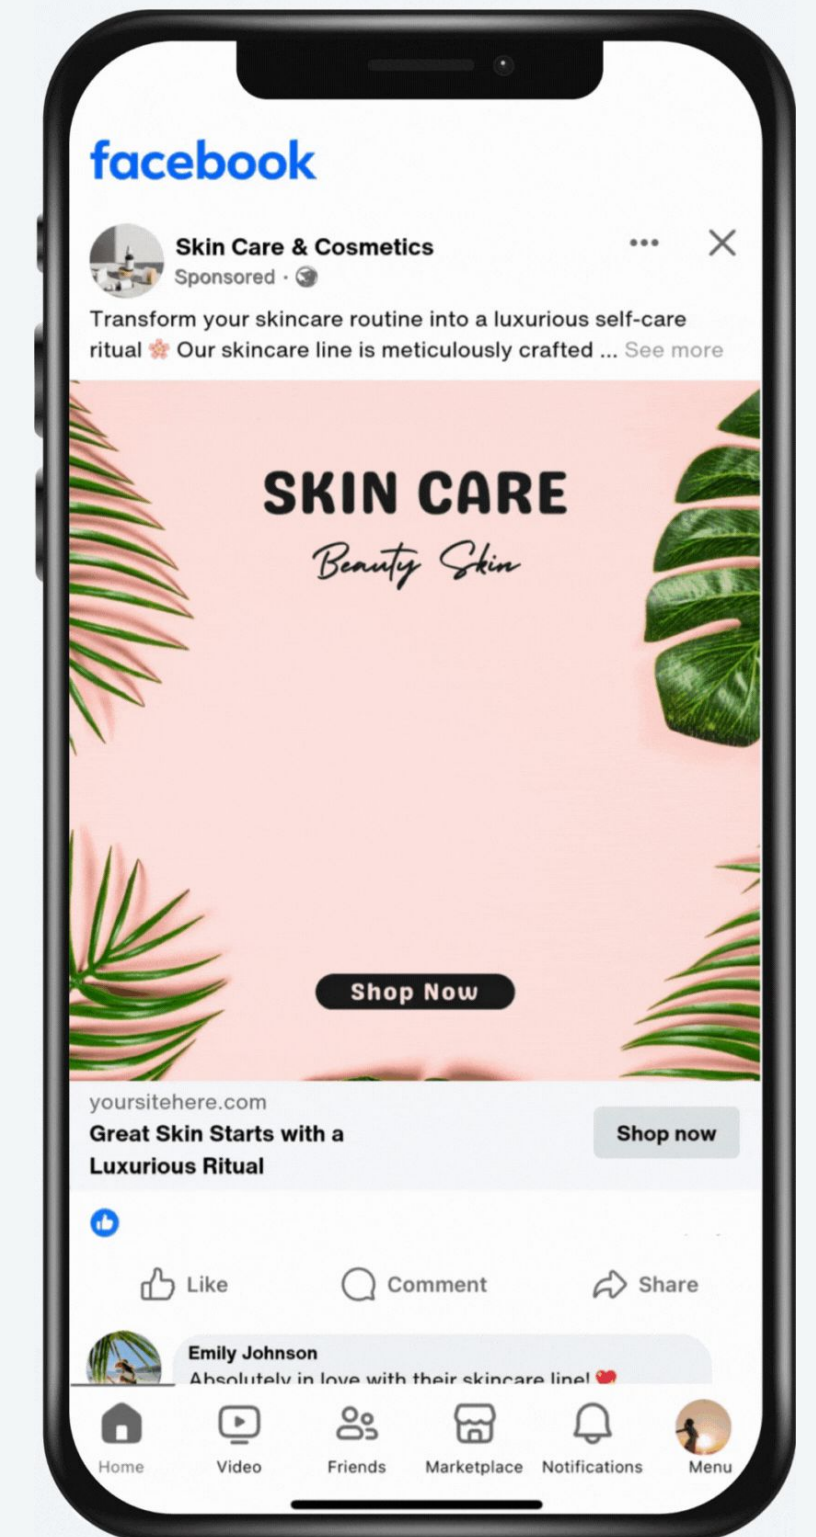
facebook

Skin Care & Cosmetics
Sponsored ·

Transform your skincare routine into a luxurious self-care ritual 🌸 Our skincare line is meticulously crafted ... See more

SKIN CARE
Beauty Skin

Shop Now

yoursitehere.com
Great Skin Starts with a Luxurious Ritual

Shop now

Like
Comment
Share

Emily Johnson
Absolutely in love with their skincare line! ❤️

Home
Video
Friends
Marketplace
Notifications
Menu